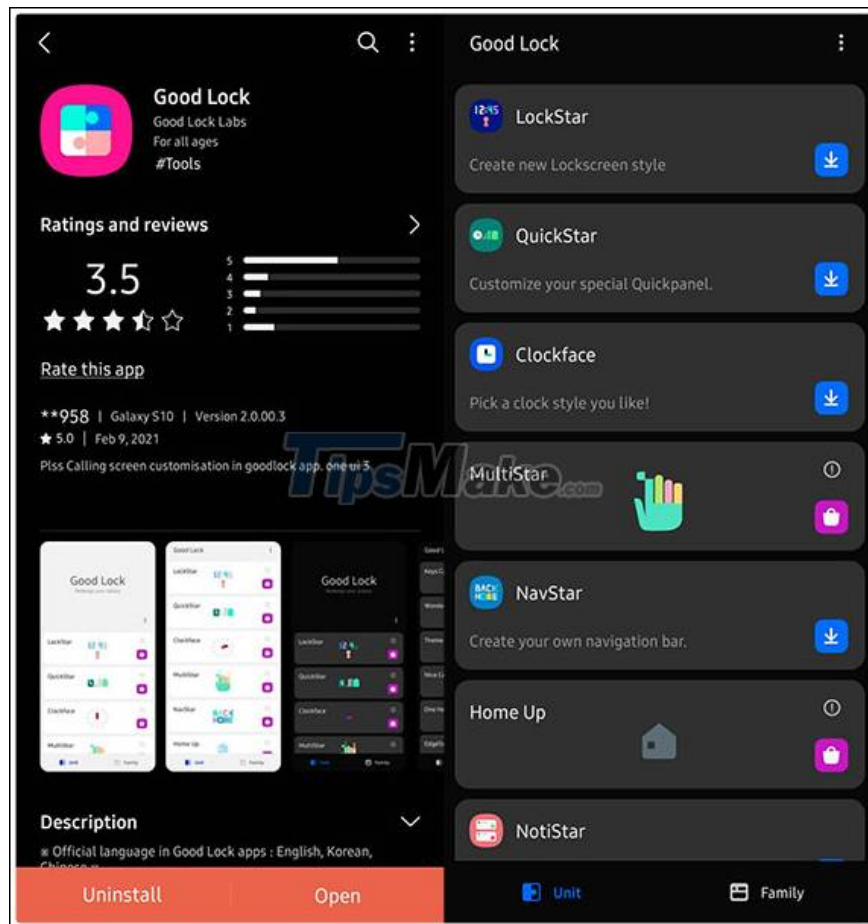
Good Lock
Good Lock Labs
For all ages
#Tools

Ratings and reviews

3.5

5
4
3
2
1

Rate this app

**958 | Galaxy S10 | Version 2.0.00.3
★ 5.0 | Feb 9, 2021
Plss Calling screen customisation in goodlock app. one ui 3

Good Lock

Good Lock

Description
※ Official language in Good Lock apps : English, Korean, Chinese ※

Uninstall
Open

Good Lock

LockStar
Create new Lockscreen style

QuickStar
Customize your special Quickpanel.

Clockface
Pick a clock style you like!

MultiStar

NavStar
Create your own navigation bar.

Home Up

NotiStar

Unit
Family

TipsMake.com